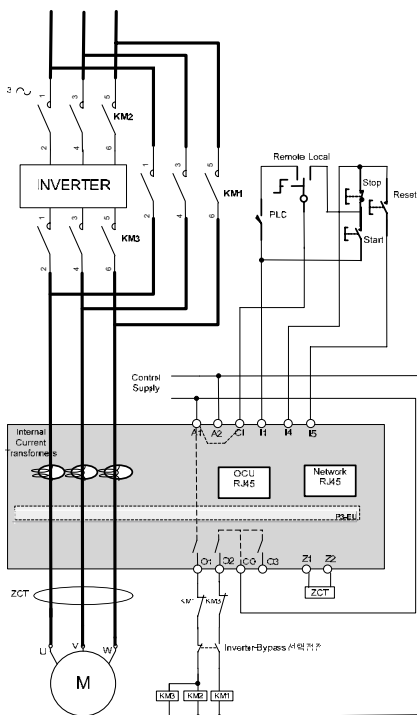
3 ~

1 3 5
KM2
2 4 6

INVERTER

1 3 5
KM1
2 4 6

1 3 5
KM3
2 4 6

Remote Local

PLC

Stop

Reset

Start

Control Supply

Internal Current Transformers

A1 A2 C1 I1 I4 I5

OCU RJ45

Network RJ45

PS-EU

O1 O2 CO O3 Z1 Z2

ZCT

ZCT

SM1 KM3

Inverter-Bypass 선택접점

U V W

M

KM3 KM2 KM1